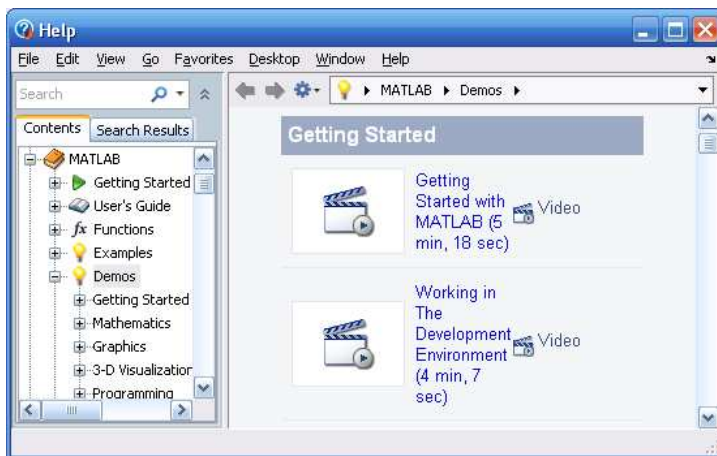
Help

File Edit View Go Favorites Desktop Window Help

Search

MATLAB ▸ Demos ▸

Contents Search Results

MATLAB
Getting Started
User's Guide
$fx$ Functions
Examples
Demos
Getting Started
Mathematics
Graphics
3-D Visualizatior
Programming

Getting Started

Getting Started with MATLAB (5 min, 18 sec) Video

Working in The Development Environment (4 min, 7 sec) Video